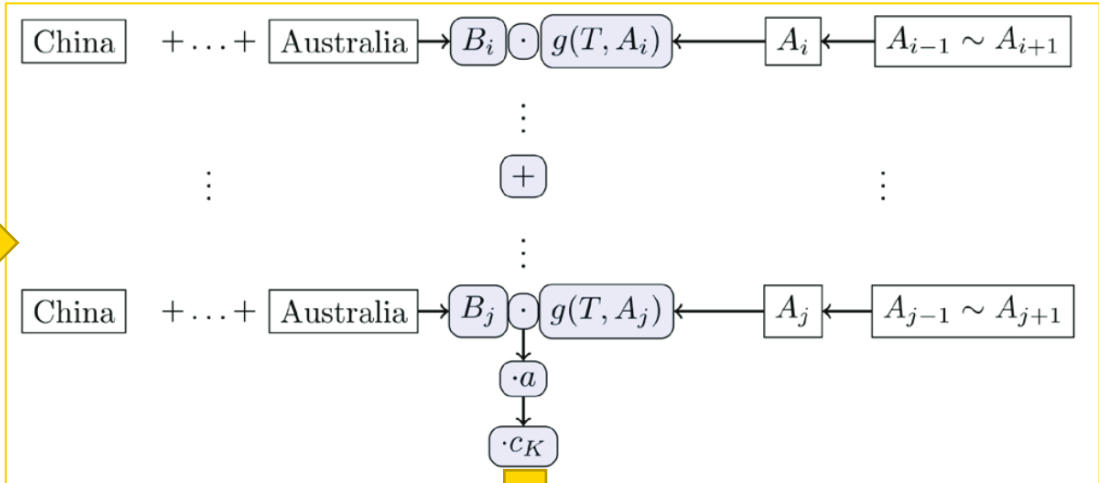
China $+\ldots+$ Australia $B_i$ $\cdot$ $g(T, A_i)$ $A_i$ $A_{i-1} \sim A_{i+1}$

$\vdots$ $\vdots$ $\vdots$

$+$

$\vdots$

China $+\ldots+$ Australia $B_j$ $\cdot$ $g(T, A_j)$ $A_j$ $A_{j-1} \sim A_{j+1}$

$\cdot a$

$\cdot c_K$